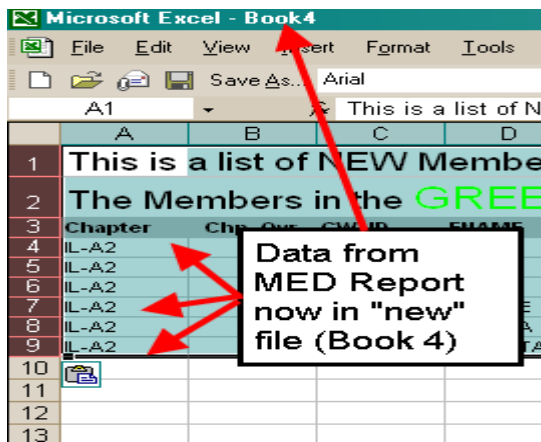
Microsoft Excel - Book4

File Edit View Insert Format Tools

Save As... Arial

A1 This is a list of N

| | A | B | C | D |
|---|---|---|---|---|
| 1 | This is a list of NEW Membe | | | |
| 2 | The Members in the GREE | | | |
| 3 | Chapter | Chp. Ovr | CWID | FNAME |
| 4 | IL-A2 | | | |
| 5 | IL-A2 | | | |
| 6 | IL-A2 | | | |
| 7 | IL-A2 | | | E |
| 8 | IL-A2 | | | A |
| 9 | IL-A2 | | | TA |
| 10 | | | | |
| 11 | | | | |
| 12 | | | | |
| 13 | | | | |

Data from MED Report now in "new" file (Book 4)